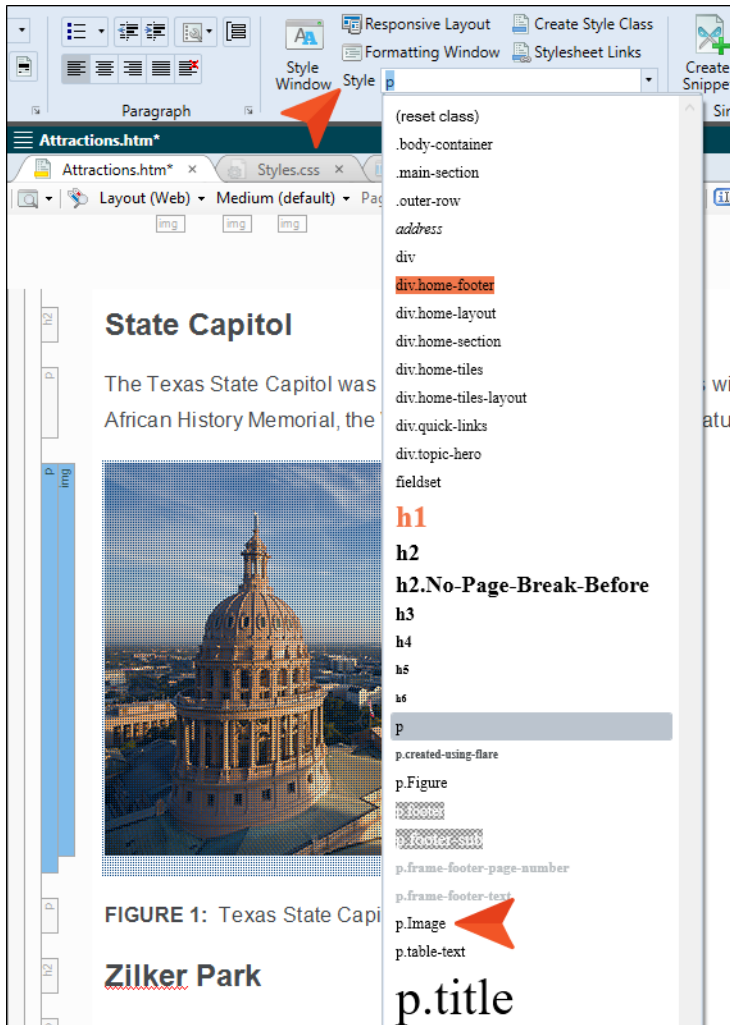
Style Window

Responsive Layout
Formatting Window
Create Style Class
Stylesheet Links

Create Snippe

Paragraph

Style p

Attractions.htm*

Attractions.htm* ×
Styles.css ×

Layout (Web)
Medium (default)
Pa

img img img

h2
p
p img

State Capitol

The Texas State Capitol was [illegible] wi

African History Memorial, the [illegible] atu

FIGURE 1: Texas State Capi

Zilker Park

(reset class)
.body-container
.main-section
.outer-row
address
div
div.home-footer
div.home-layout
div.home-section
div.home-tiles
div.home-tiles-layout
div.quick-links
div.topic-hero
fieldset
h1
h2
h2.No-Page-Break-Before
h3
h4
h5
h6
p
p.created-using-flare
p.Figure
p.footer
p.footer-sub
p.frame-footer-page-number
p.frame-footer-text
p.Image
p.table-text
p.title